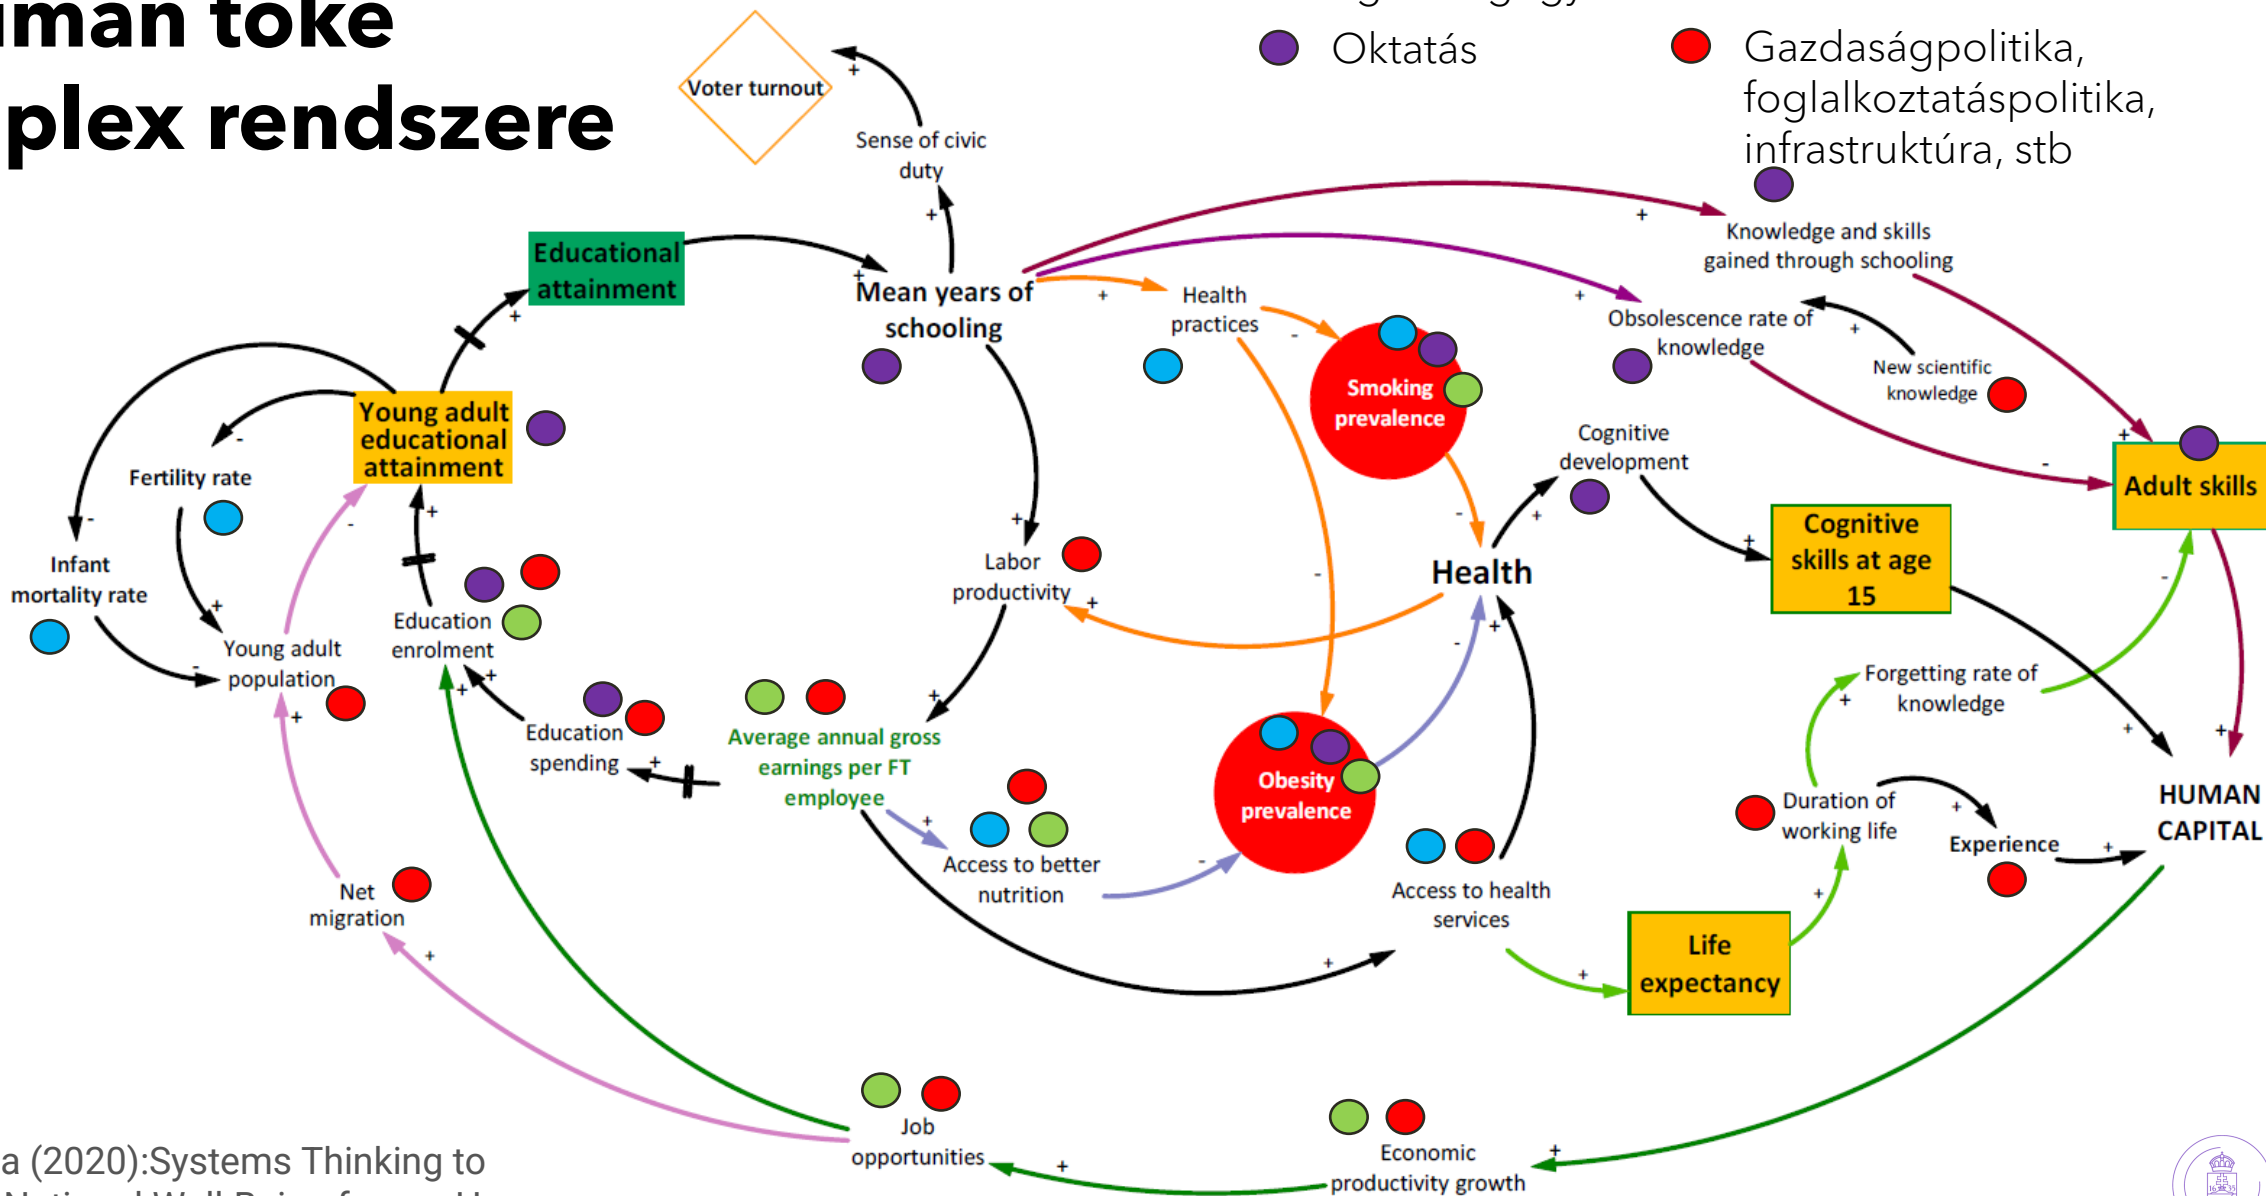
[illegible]man toke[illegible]
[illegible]plex rendszere

Oktatás
Gazdaságpolitika, foglalkoztatáspolitika, infrastruktúra, stb

Voter turnout
+
Sense of civic duty
+
Educational attainment
Mean years of schooling
Health practices
Smoking prevalence
Knowledge and skills gained through schooling
Obsolescence rate of knowledge
New scientific knowledge
Adult skills
Young adult educational attainment
Fertility rate
Infant mortality rate
Young adult population
Education enrolment
Labor productivity
Health
Cognitive development
Cognitive skills at age 15
Forgetting rate of knowledge
Education spending
Average annual gross earnings per FT employee
Access to better nutrition
Obesity prevalence
Access to health services
Duration of working life
Experience
HUMAN CAPITAL
Net migration
Life expectancy
Job opportunities
Economic productivity growth

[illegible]a (2020):Systems Thinking to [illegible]